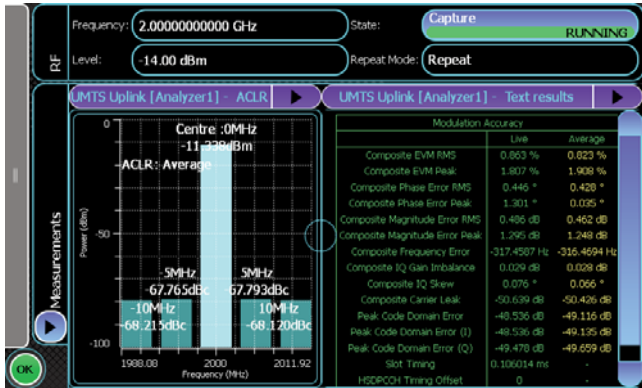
RF

Frequency: 2.00000000000 GHz

Level: -14.00 dBm

State: Capture RUNNING

Repeat Mode: Repeat

Measurements

UMTS Uplink [Analyzer1] - ACLR

UMTS Uplink [Analyzer1] - Text results

0

Centre :0MHz

-11.338dBm

-ACLR: Average

Power (dBm)

-50

-5MHz

-67.765dBc

5MHz

67.793dBc

-10MHz

-68.215dBc

10MHz

-68.120dBc

-100

1988.08

2000

2011.92

Frequency (MHz)

| Modulation Accuracy | | |
|---|---|---|
| | Live | Average |
| Composite EVM RMS | 0.863 % | 0.823 % |
| Composite EVM Peak | 1.807 % | 1.908 % |
| Composite Phase Error RMS | 0.446 ° | 0.428 ° |
| Composite Phase Error Peak | 1.301 ° | 0.035 ° |
| Composite Magnitude Error RMS | 0.486 dB | 0.462 dB |
| Composite Magnitude Error Peak | 1.295 dB | 1.248 dB |
| Composite Frequency Error | -317.4587 Hz | -316.4694 Hz |
| Composite IQ Gain Imbalance | 0.029 dB | 0.028 dB |
| Composite IQ Skew | 0.076 ° | 0.066 ° |
| Composite Carrier Leak | -50.639 dB | -50.426 dB |
| Peak Code Domain Error | -48.536 dB | -49.116 dB |
| Peak Code Domain Error (I) | -48.536 dB | -49.135 dB |
| Peak Code Domain Error (Q) | -49.478 dB | -49.659 dB |
| Slot Timing | 0.106014 mt | - |
| HSDPCCH Timing Offset | 0 | |

OK